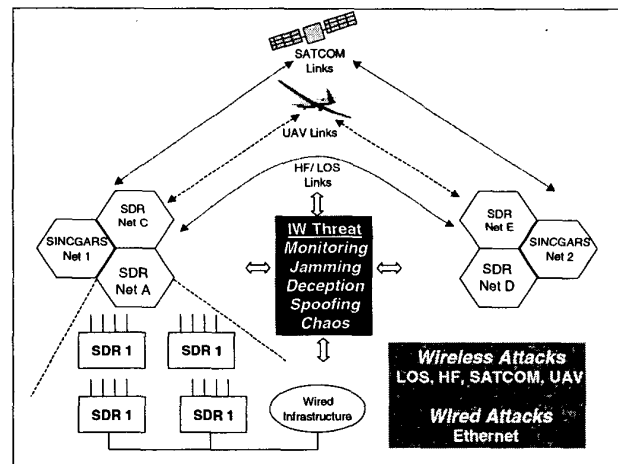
SATCOM Links

UAV Links

HF/ LOS Links

SDR Net C

SINCGARS Net 1

SDR Net A

IW Threat
Monitoring
Jamming
Deception
Spoofing
Chaos

SDR Net E

SINCGARS Net 2

SDR Net D

SDR 1

SDR 1

SDR 1

SDR 1

Wired Infrastructure

Wireless Attacks
LOS, HF, SATCOM, UAV

Wired Attacks
Ethernet